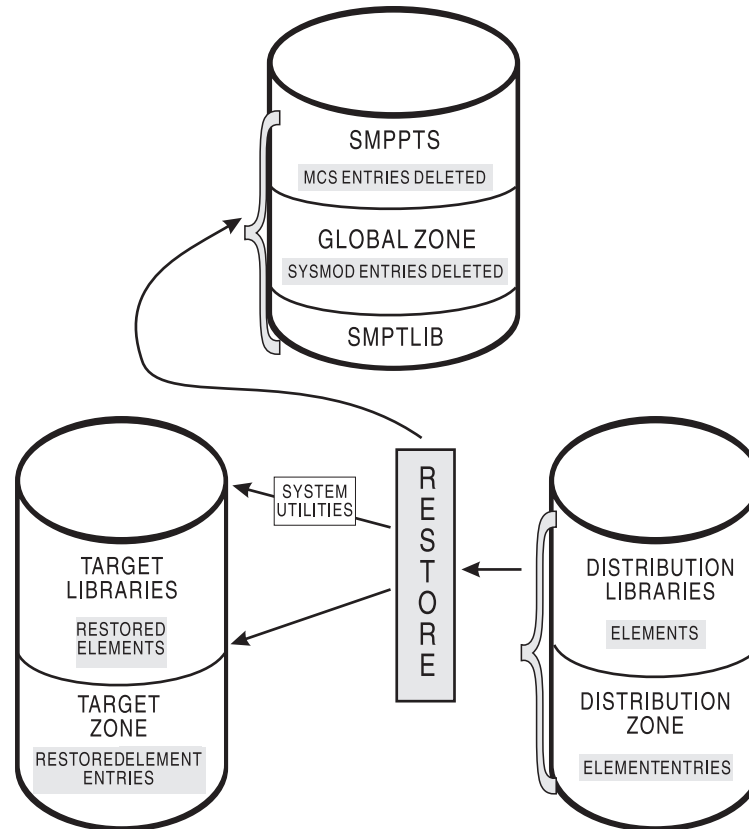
SMPPTS
MCS ENTRIES DELETED
GLOBAL ZONE
SYSMOD ENTRIES DELETED
SMPTLIB

SYSTEM UTILITIES

RESTORE

TARGET LIBRARIES
RESTORED ELEMENTS
TARGET ZONE
RESTOREDELEMENT ENTRIES

DISTRIBUTION LIBRARIES
ELEMENTS
DISTRIBUTION ZONE
ELEMENTENTRIES